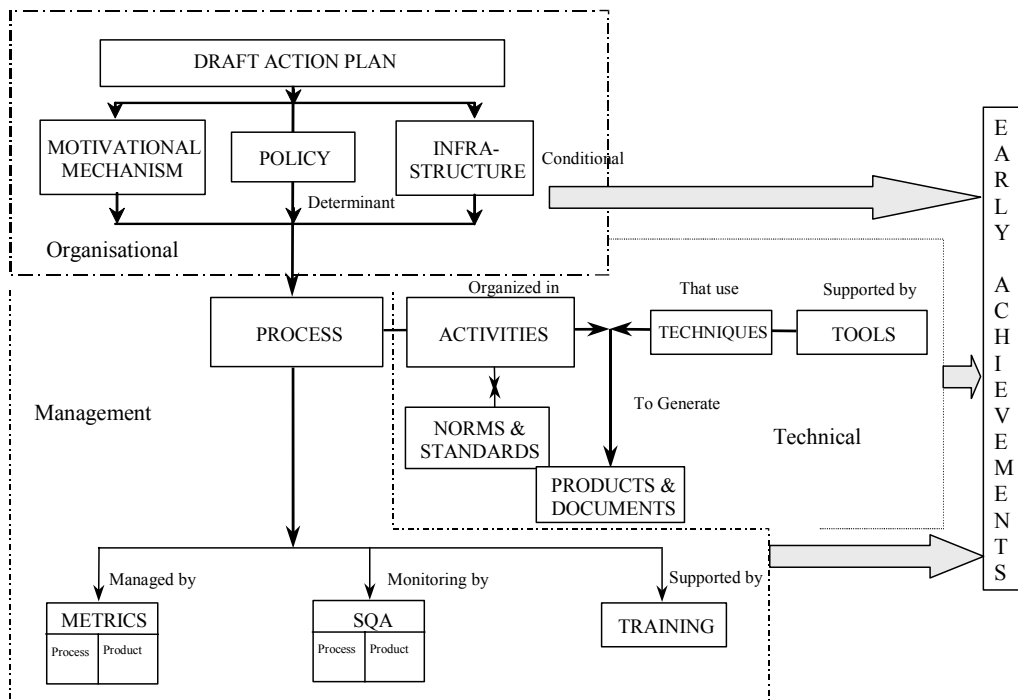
DRAFT ACTION PLAN

MOTIVATIONAL MECHANISM

POLICY

INFRA-STRUCTURE

Conditional

Determinant

Organisational

E A R L Y A C H I E V E M E N T S

Organized in

That use

Supported by

PROCESS

ACTIVITIES

TECHNIQUES

TOOLS

Management

To Generate

NORMS & STANDARDS

Technical

PRODUCTS & DOCUMENTS

Managed by

Monitoring by

Supported by

METRICS

| Process | Product |
|---|---|

SQA

| Process | Product |
|---|---|

TRAINING